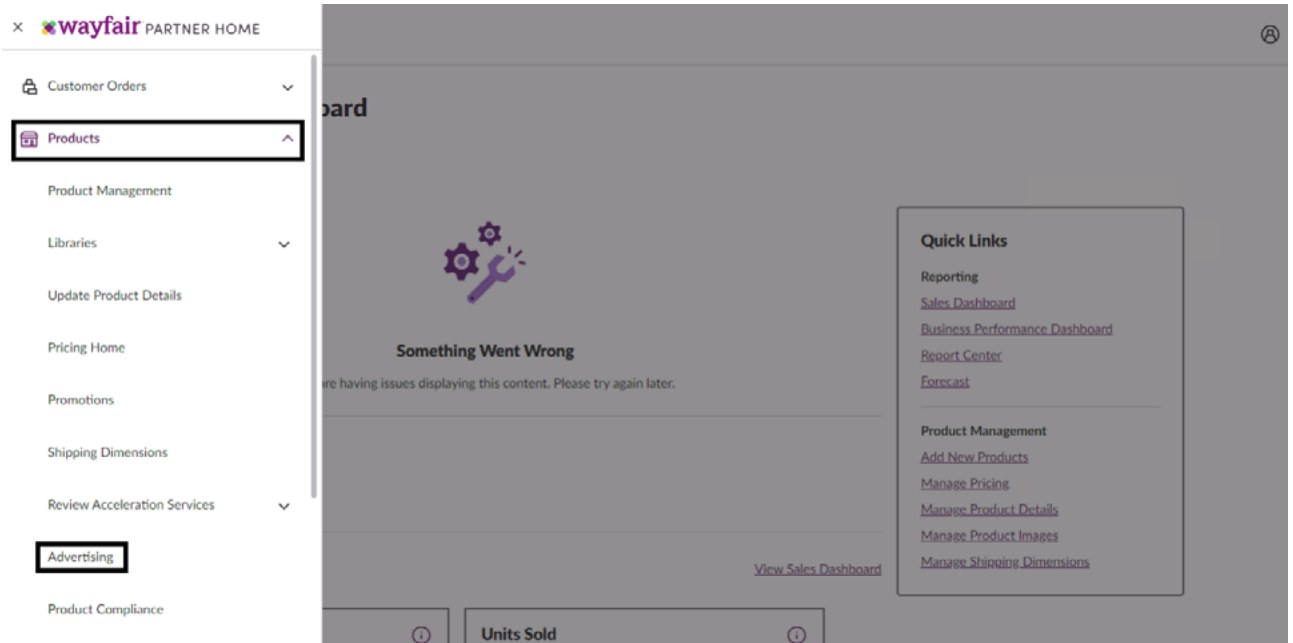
× wayfair PARTNER HOME

Customer Orders

Products

Product Management

Libraries

Update Product Details

Pricing Home

Promotions

Shipping Dimensions

Review Acceleration Services

Advertising

Product Compliance

oard

Something Went Wrong

re having issues displaying this content. Please try again later.

View Sales Dashboard

Units Sold

Quick Links

Reporting

Sales Dashboard

Business Performance Dashboard

Report Center

Forecast

Product Management

Add New Products

Manage Pricing

Manage Product Details

Manage Product Images

Manage Shipping Dimensions